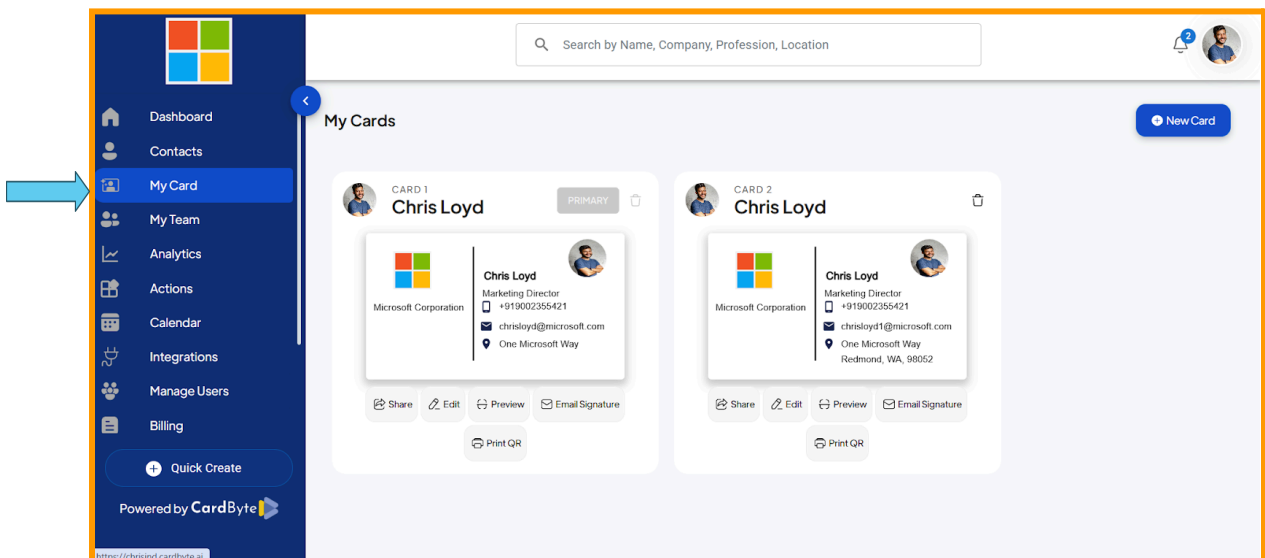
Search by Name, Company, Profession, Location

2

Dashboard
Contacts
My Card
My Team
Analytics
Actions
Calendar
Integrations
Manage Users
Billing

Quick Create

Powered by CardByte

https://chrisind.cardbyte.ai

My Cards

New Card

CARD 1
Chris Loyd
PRIMARY

Microsoft Corporation
Chris Loyd
Marketing Director
+919002355421
chrisloyd@microsoft.com
One Microsoft Way

Share Edit Preview Email Signature
Print QR

CARD 2
Chris Loyd

Microsoft Corporation
Chris Loyd
Marketing Director
+919002355421
chrisloyd1@microsoft.com
One Microsoft Way
Redmond, WA, 98052

Share Edit Preview Email Signature
Print QR